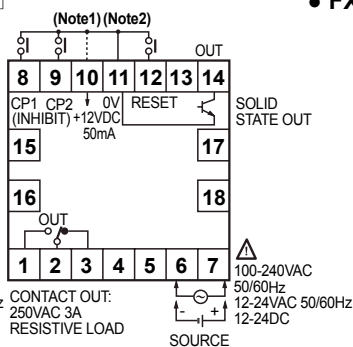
(Note1) (Note2)

OUT

| 8 | 9 | 10 | 11 | 12 | 13 | 14 |
|---|---|---|---|---|---|---|

CP1 CP2 (INHIBIT) +12VDC 50mA 0V RESET

SOLID STATE OUT

15

17

16

18

OUT

| 1 | 2 | 3 | 4 | 5 | 6 | 7 |
|---|---|---|---|---|---|---|

CONTACT OUT: 250VAC 3A RESISTIVE LOAD

100-240VAC 50/60Hz 12-24VAC 50/60Hz 12-24DC

SOURCE